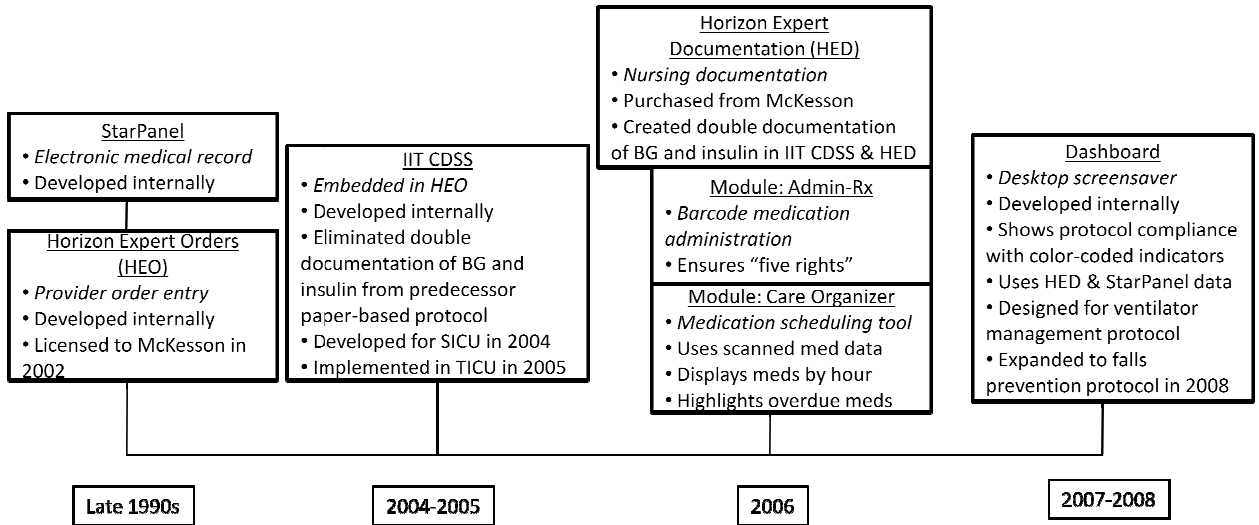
StarPanel
• Electronic medical record
• Developed internally

Horizon Expert Orders (HEO)
• Provider order entry
• Developed internally
• Licensed to McKesson in 2002

IIT CDSS
• Embedded in HEO
• Developed internally
• Eliminated double documentation of BG and insulin from predecessor paper-based protocol
• Developed for SICU in 2004
• Implemented in TICU in 2005

Horizon Expert Documentation (HED)
• Nursing documentation
• Purchased from McKesson
• Created double documentation of BG and insulin in IIT CDSS & HED

Module: Admin-Rx
• Barcode medication administration
• Ensures "five rights"

Module: Care Organizer
• Medication scheduling tool
• Uses scanned med data
• Displays meds by hour
• Highlights overdue meds

Dashboard
• Desktop screensaver
• Developed internally
• Shows protocol compliance with color-coded indicators
• Uses HED & StarPanel data
• Designed for ventilator management protocol
• Expanded to falls prevention protocol in 2008

Late 1990s

2004-2005

2006

2007-2008